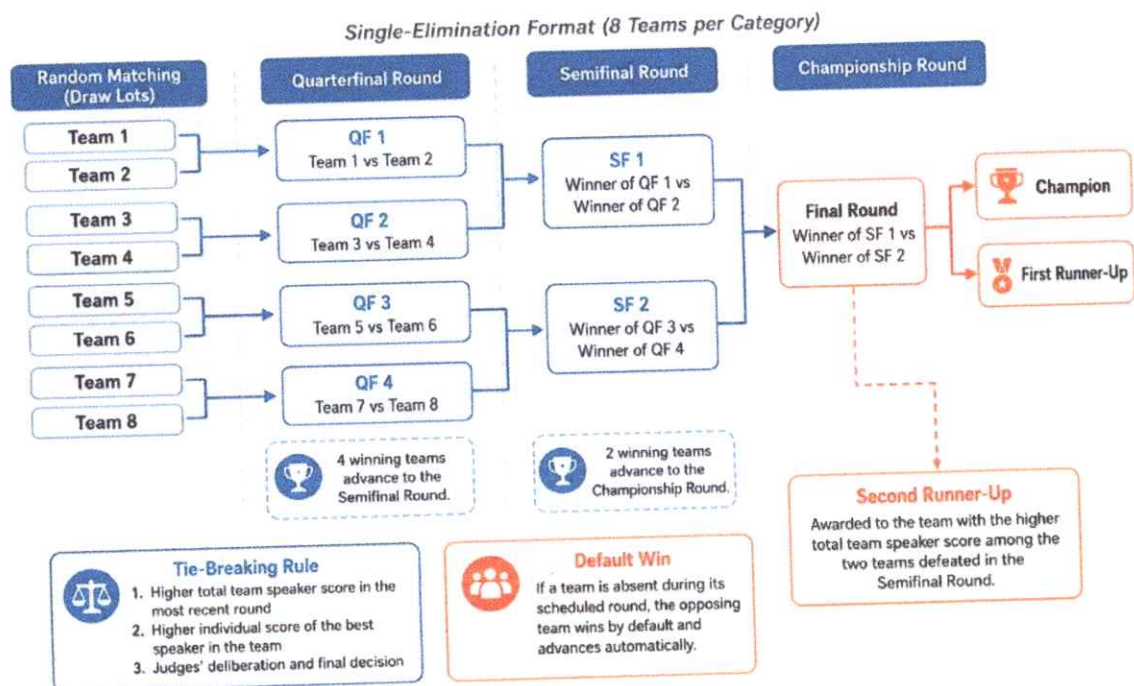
Single-Elimination Format (8 Teams per Category)

Random Matching (Draw Lots)

Quarterfinal Round

Semifinal Round

Championship Round

Team 1

Team 2

Team 3

Team 4

Team 5

Team 6

Team 7

Team 8

QF 1
Team 1 vs Team 2

QF 2
Team 3 vs Team 4

QF 3
Team 5 vs Team 6

QF 4
Team 7 vs Team 8

SF 1
Winner of QF 1 vs Winner of QF 2

SF 2
Winner of QF 3 vs Winner of QF 4

Final Round
Winner of SF 1 vs Winner of SF 2

Champion

First Runner-Up

4 winning teams advance to the Semifinal Round.

2 winning teams advance to the Championship Round.

Second Runner-Up
Awarded to the team with the higher total team speaker score among the two teams defeated in the Semifinal Round.

Tie-Breaking Rule
1. Higher total team speaker score in the most recent round
2. Higher individual score of the best speaker in the team
3. Judges' deliberation and final decision

Default Win
If a team is absent during its scheduled round, the opposing team wins by default and advances automatically.